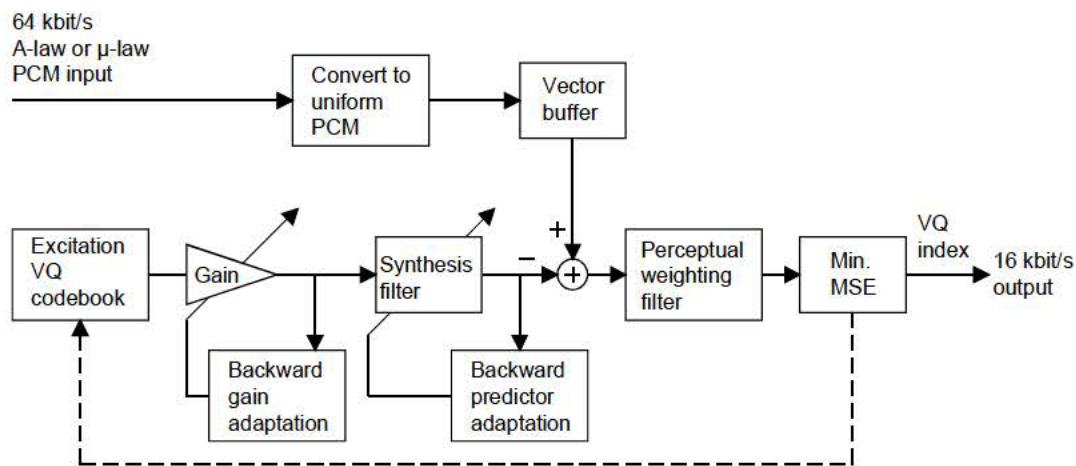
64 kbit/s
A-law or μ-law
PCM input

Convert to uniform PCM

Vector buffer

+

Excitation VQ codebook

Gain

Synthesis filter

−

+

Perceptual weighting filter

Min. MSE

VQ index

16 kbit/s output

Backward gain adaptation

Backward predictor adaptation